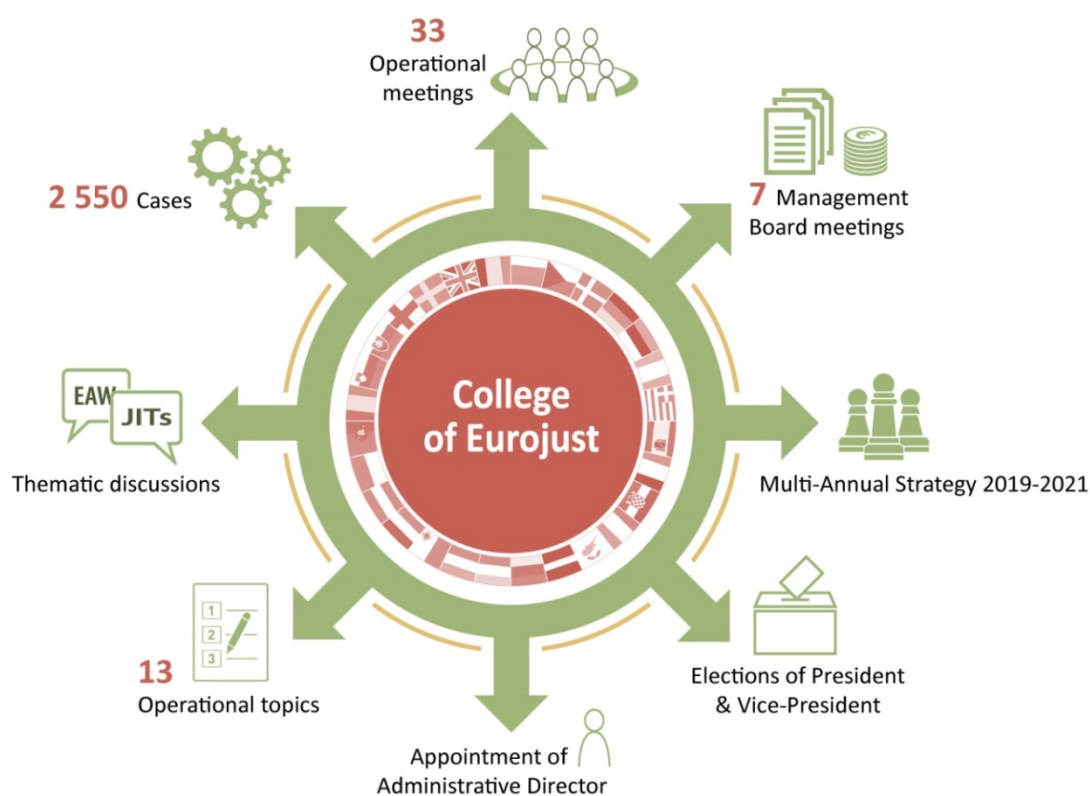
33
Operational meetings

7 Management Board meetings

2 550 Cases

College of Eurojust

EAW
JITs
Thematic discussions

Multi-Annual Strategy 2019-2021

1
2
3
13
Operational topics

Elections of President & Vice-President

Appointment of Administrative Director